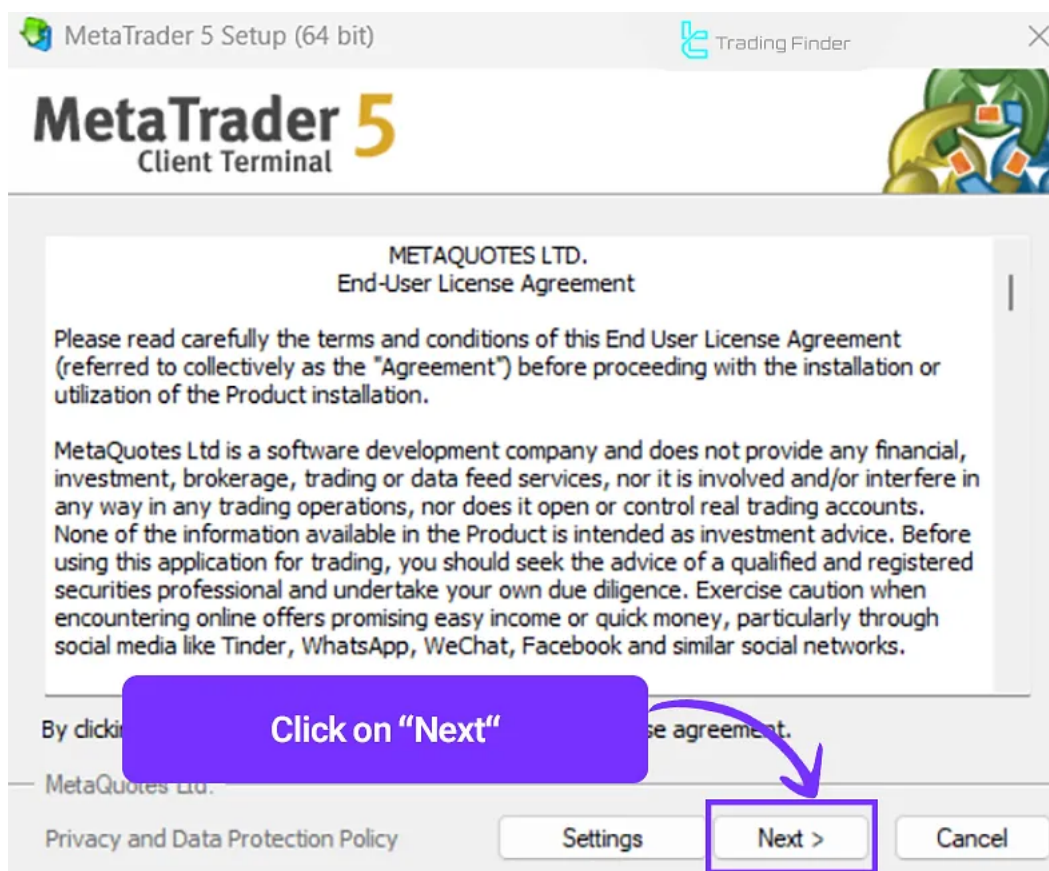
MetaTrader 5 Setup (64 bit)

Trading Finder

MetaTrader 5
Client Terminal

METAQUOTES LTD.
End-User License Agreement

Please read carefully the terms and conditions of this End User License Agreement (referred to collectively as the "Agreement") before proceeding with the installation or utilization of the Product installation.

MetaQuotes Ltd is a software development company and does not provide any financial, investment, brokerage, trading or data feed services, nor it is involved and/or interfere in any way in any trading operations, nor does it open or control real trading accounts. None of the information available in the Product is intended as investment advice. Before using this application for trading, you should seek the advice of a qualified and registered securities professional and undertake your own due diligence. Exercise caution when encountering online offers promising easy income or quick money, particularly through social media like Tinder, WhatsApp, WeChat, Facebook and similar social networks.

By clicki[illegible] se agreement.

Click on “Next“

MetaQuotes Ltd.

Privacy and Data Protection Policy

Settings

Next >

Cancel